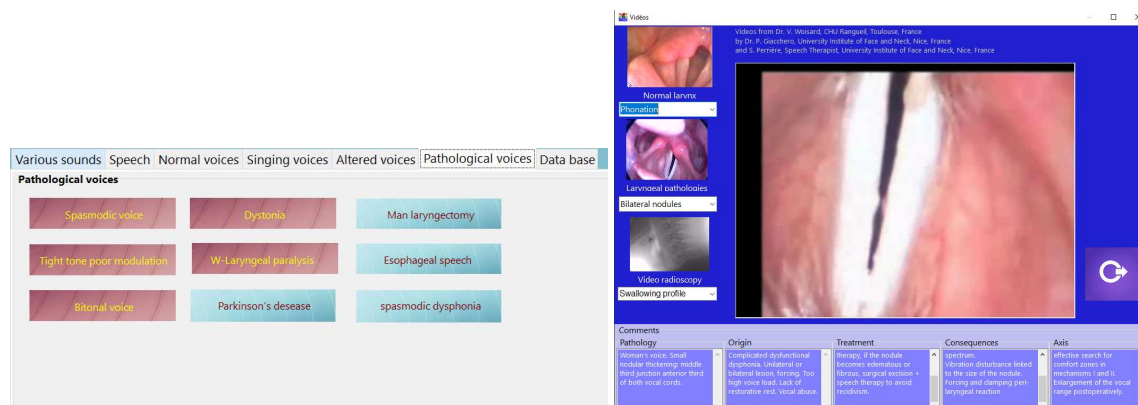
Various sounds Speech Normal voices Singing voices Altered voices Pathological voices Data base

Pathological voices

Spasmodic voice
Dystonia
Man laryngectomy
Tight tone poor modulation
W-Laryngeal paralysis
Esophageal speech
Bitonal voice
Parkinson's desease
spasmodic dysphonia

Vidéos

Videos from Dr. V. Woisard, CHU Rangueil, Toulouse, France
by Dr. P. Giacchero, University Institute of Face and Neck, Nice, France
and S. Perrière, Speech Therapist, University Institute of Face and Neck, Nice, France

Normal larynx
Phonation
Laryngeal pathologies
Bilateral nodules
Video radioscopy
Swallowing profile

Comments

| Pathology | Origin | Treatment | Consequences | Axis |
|---|---|---|---|---|
| Woman's voice. Small nodular thickening: middle third junction anterior third of both vocal cords. | Complicated dysfunctional dysphonia. Unilateral or bilateral lesion. forcing. Too high voice load. Lack of restorative rest. Vocal abuse. | therapy, if the nodule becomes edematous or fibrous, surgical excision + speech therapy to avoid recidivism. | spectrum. Vibration disturbance linked to the size of the nodule. Forcing and clamping peri-laryngeal reaction | effective search for comfort zones in mechanisms I and II. Enlargement of the vocal range postoperatively. |